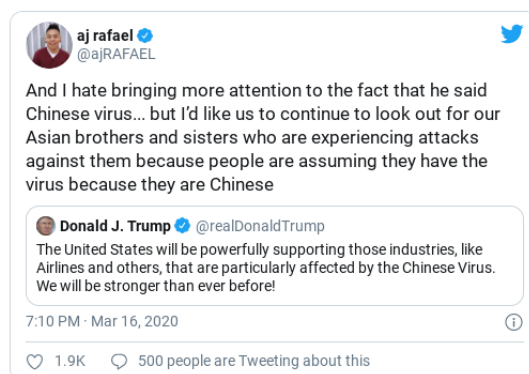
aj rafael
@ajRAFAEL

And I hate bringing more attention to the fact that he said Chinese virus... but I'd like us to continue to look out for our Asian brothers and sisters who are experiencing attacks against them because people are assuming they have the virus because they are Chinese

Donald J. Trump @realDonaldTrump
The United States will be powerfully supporting those industries, like Airlines and others, that are particularly affected by the Chinese Virus. We will be stronger than ever before!

7:10 PM · Mar 16, 2020

1.9K 500 people are Tweeting about this